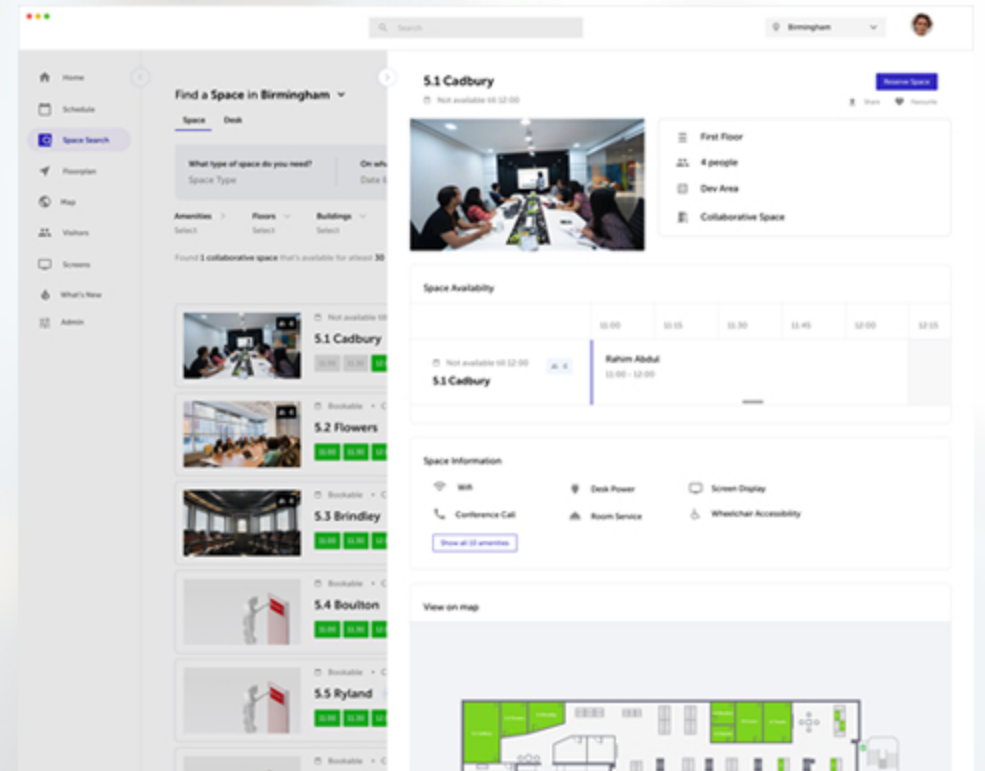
Search

Birmingham

Home
Schedule
Space Search
Floorplan
Map
Visitors
Screens
What's New
Admin

Find a Space in Birmingham

Space Desk

What type of space do you need?
Space Type

On wh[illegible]
Date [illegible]

Amenities
Select

Floors
Select

Buildings
Select

Found 1 collaborative space that's available for atleast 30 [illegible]

Not available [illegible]
5.1 Cadbury

Bookable
5.2 Flowers
11:00 11:30

Bookable
5.3 Brindley
11:00 11:30

Bookable
5.4 Boulton
11:00 11:30

Bookable
5.5 Ryland
11:00 11:30

Bookable

5.1 Cadbury
Not available till 12:00

Reserve Space

Share Favourite

First Floor
4 people
Dev Area
Collaborative Space

Space Availability

| | 11:00 | 11:15 | 11:30 | 11:45 | 12:00 | 12:15 |
|---|---|---|---|---|---|---|
| Not available till 12:00 5.1 Cadbury 4 | Rahim Abdul 11:00 - 12:00 | | | | | |

Space Information

Wifi
Desk Power
Screen Display
Conference Call
Room Service
Wheelchair Accessibility

Show all 10 amenities

View on map